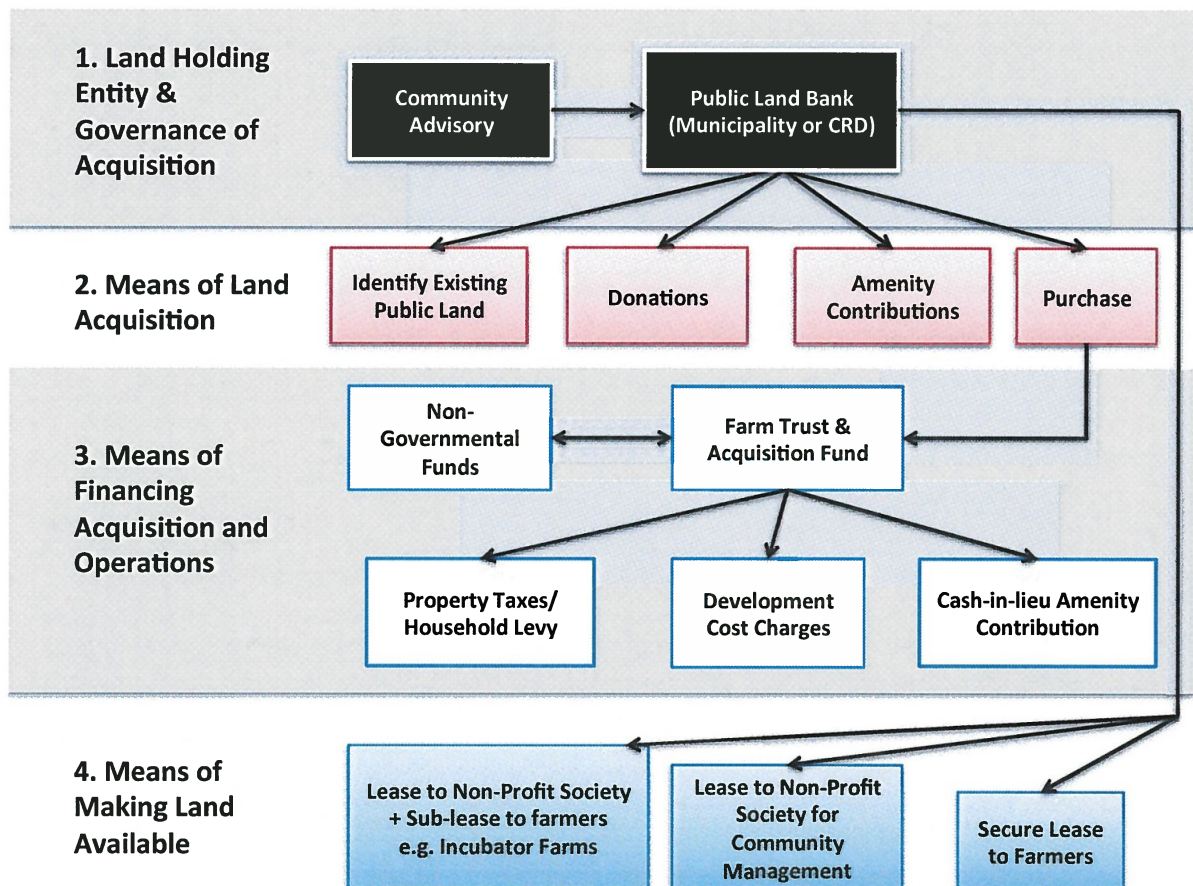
1. Land Holding Entity & Governance of Acquisition

Community Advisory

Public Land Bank (Municipality or CRD)

2. Means of Land Acquisition

Identify Existing Public Land

Donations

Amenity Contributions

Purchase

3. Means of Financing Acquisition and Operations

Non-Governmental Funds

Farm Trust & Acquisition Fund

Property Taxes/ Household Levy

Development Cost Charges

Cash-in-lieu Amenity Contribution

4. Means of Making Land Available

Lease to Non-Profit Society + Sub-lease to farmers e.g. Incubator Farms

Lease to Non-Profit Society for Community Management

Secure Lease to Farmers